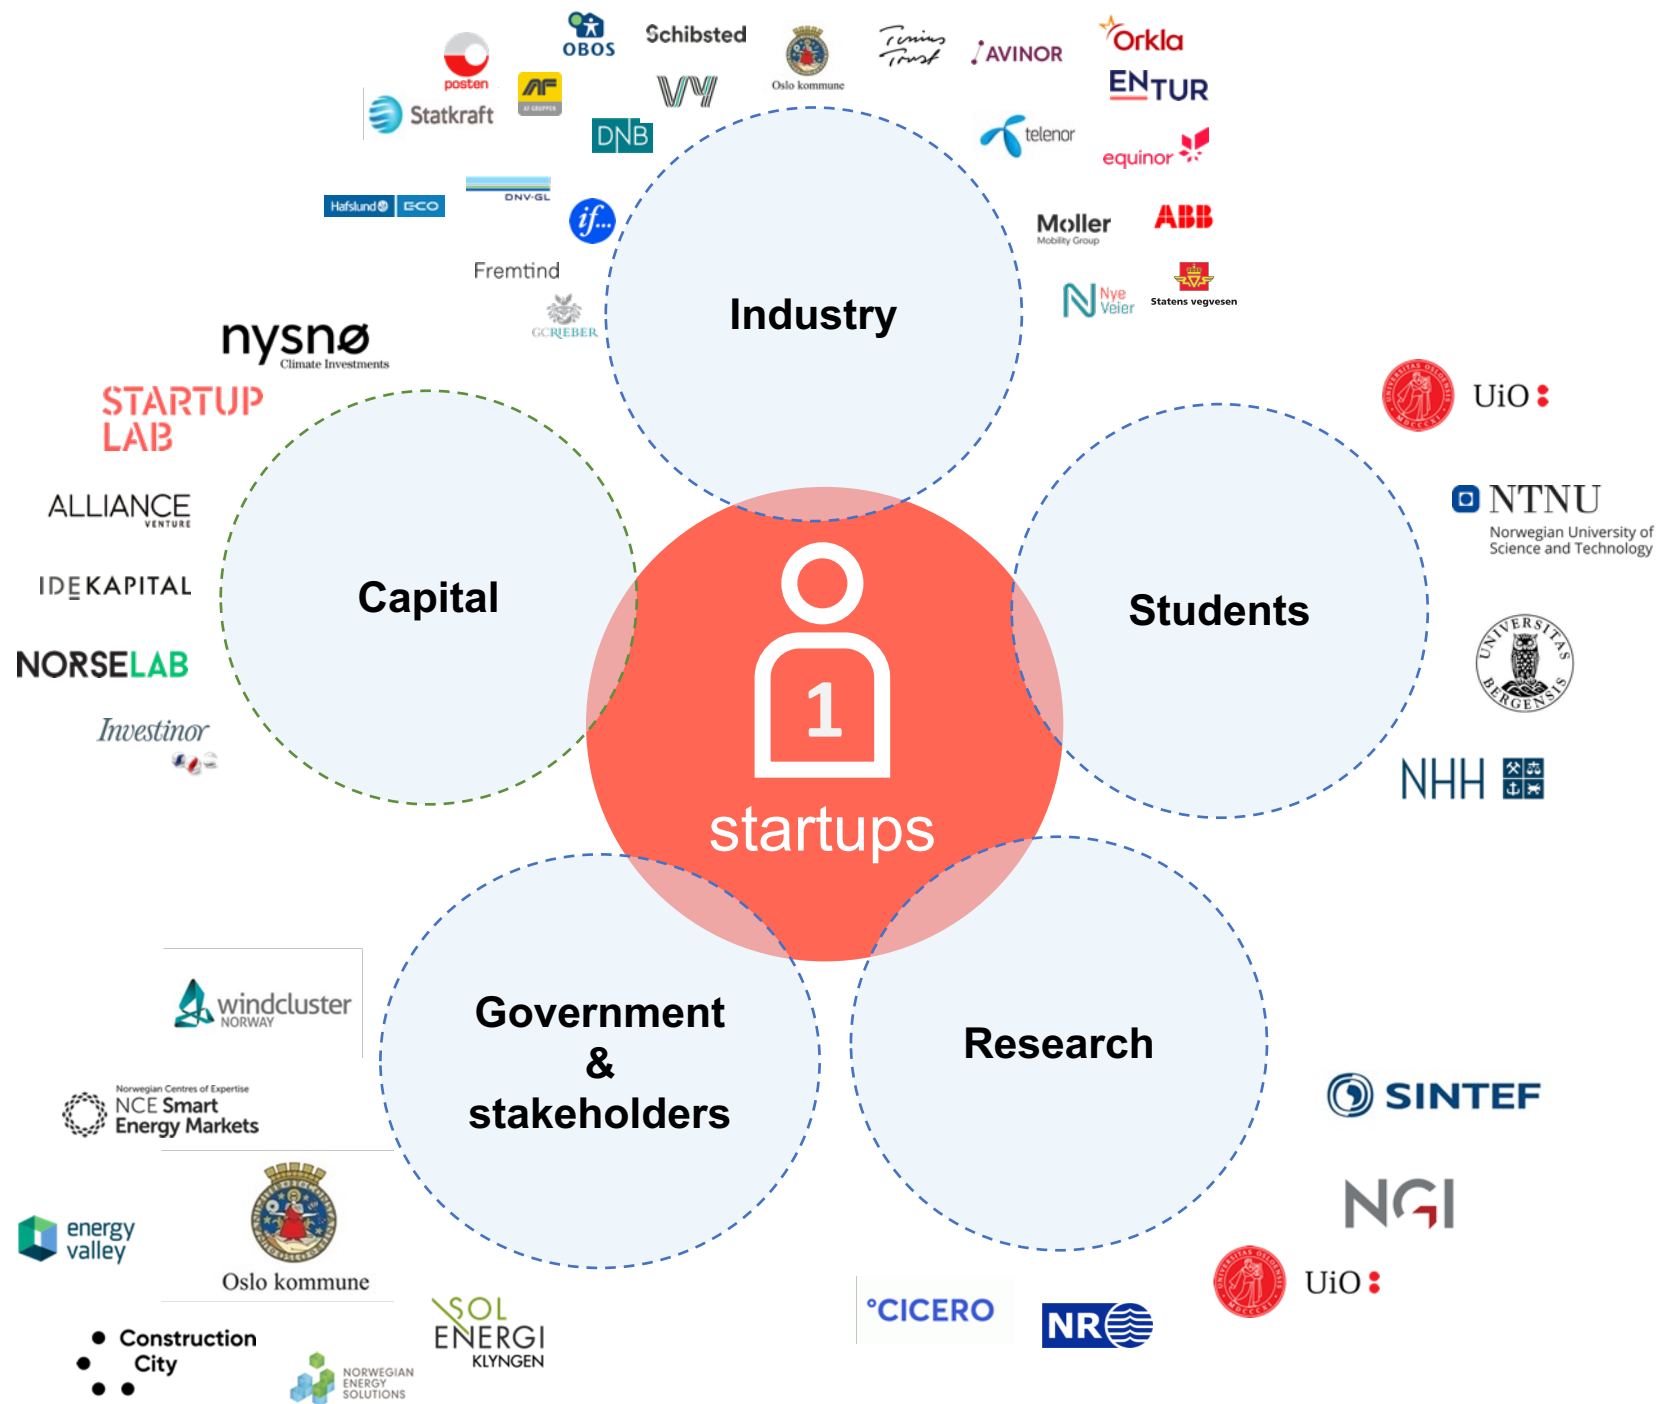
posten
OBOS
Schibsted
Oslo kommune
Tinius Trust
AVINOR
Orkla
ENTUR
Statkraft
AF
AF GRUPPEN
Vy
DNB
telenor
equinor
Hafslund ECO
DNV·GL
if...
Møller
Mobility Group
ABB
Fremtind
GCRIEBER
Nye Veier
Statens vegvesen
nysnø
Climate Investments
STARTUP LAB
ALLIANCE
VENTURE
IDEKAPITAL
NORSELAB
Investinor

Industry
Capital
Students
1
startups
Government & stakeholders
Research

UiO
NTNU
Norwegian University of Science and Technology
UNIVERSITAS BERGENSIS
NHH

windcluster
NORWAY
Norwegian Centres of Expertise
NCE Smart Energy Markets
energy valley
Oslo kommune
Construction City
NORWEGIAN ENERGY SOLUTIONS
SOL ENERGI KLYNGEN
°CICERO
NR
SINTEF
NGI
UiO